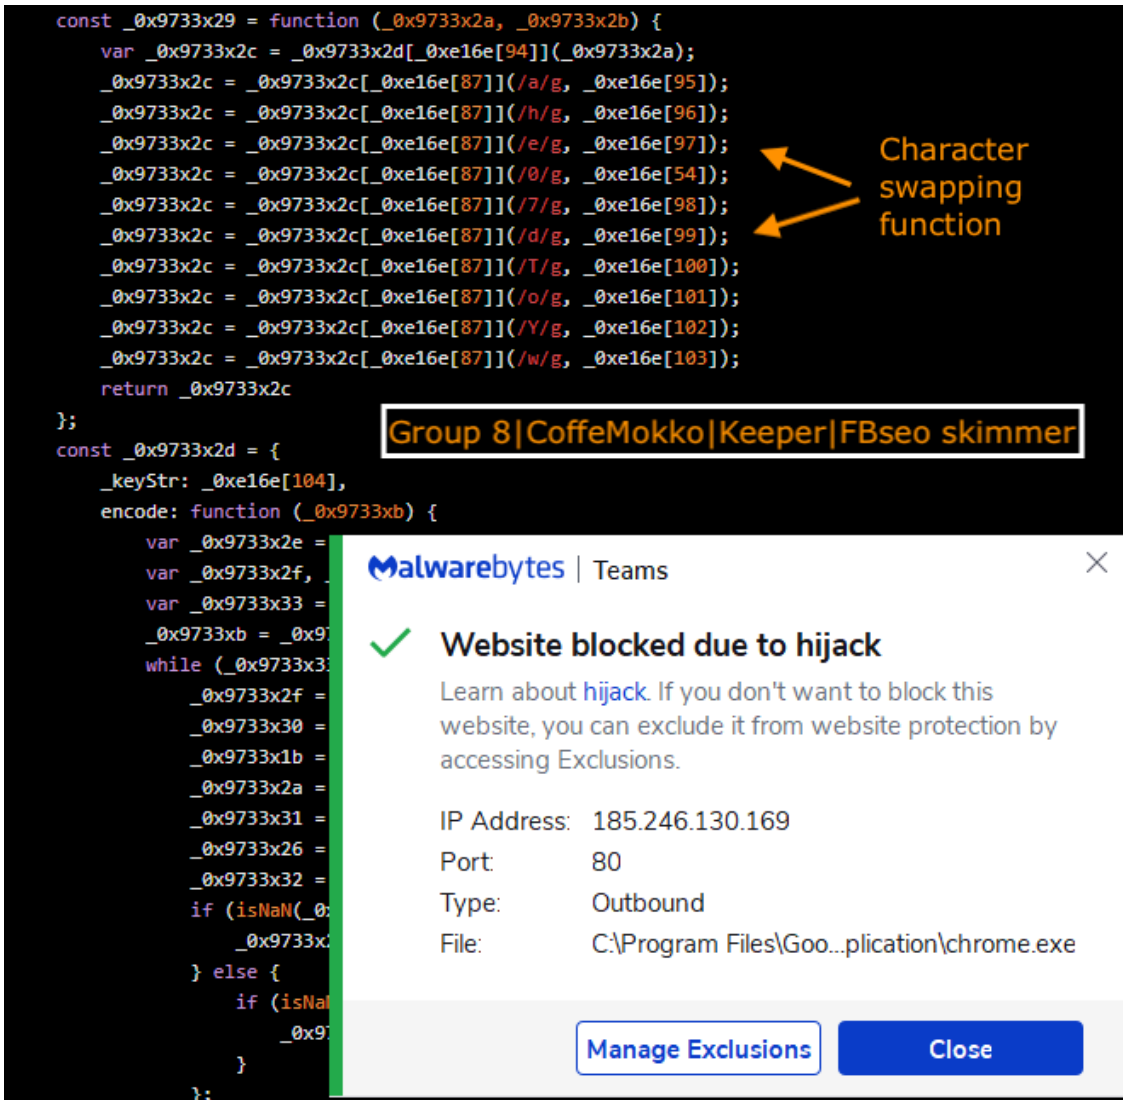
const _0x9733x29 = function (_0x9733x2a, _0x9733x2b) {
var _0x9733x2c = _0x9733x2d[_0xe16e[94]](_0x9733x2a);
_0x9733x2c = _0x9733x2c[_0xe16e[87]](/a/g, _0xe16e[95]);
_0x9733x2c = _0x9733x2c[_0xe16e[87]](/h/g, _0xe16e[96]);
_0x9733x2c = _0x9733x2c[_0xe16e[87]](/e/g, _0xe16e[97]);
_0x9733x2c = _0x9733x2c[_0xe16e[87]](/0/g, _0xe16e[54]);
_0x9733x2c = _0x9733x2c[_0xe16e[87]](/7/g, _0xe16e[98]);
_0x9733x2c = _0x9733x2c[_0xe16e[87]](/d/g, _0xe16e[99]);
_0x9733x2c = _0x9733x2c[_0xe16e[87]](/T/g, _0xe16e[100]);
_0x9733x2c = _0x9733x2c[_0xe16e[87]](/o/g, _0xe16e[101]);
_0x9733x2c = _0x9733x2c[_0xe16e[87]](/Y/g, _0xe16e[102]);
_0x9733x2c = _0x9733x2c[_0xe16e[87]](/w/g, _0xe16e[103]);
return _0x9733x2c
};
const _0x9733x2d = {
_keyStr: _0xe16e[104],
encode: function (_0x9733xb) {
var _0x9733x2e =
var _0x9733x2f, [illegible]
var _0x9733x33 =
_0x9733xb = _0x9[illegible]
while (_0x9733x3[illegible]
_0x9733x2f =
_0x9733x30 =
_0x9733x1b =
_0x9733x2a =
_0x9733x31 =
_0x9733x26 =
_0x9733x32 =
if (isNaN(_0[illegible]
_0x9733x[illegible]
} else {
if (isNa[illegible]
_0x9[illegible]
}
};

Character swapping function

Group 8|CoffeMokko|Keeper|FBseo skimmer

Malwarebytes | Teams

Website blocked due to hijack

Learn about hijack. If you don't want to block this website, you can exclude it from website protection by accessing Exclusions.

IP Address: 185.246.130.169
Port: 80
Type: Outbound
File: C:\Program Files\Goo...plication\chrome.exe

Manage Exclusions
Close